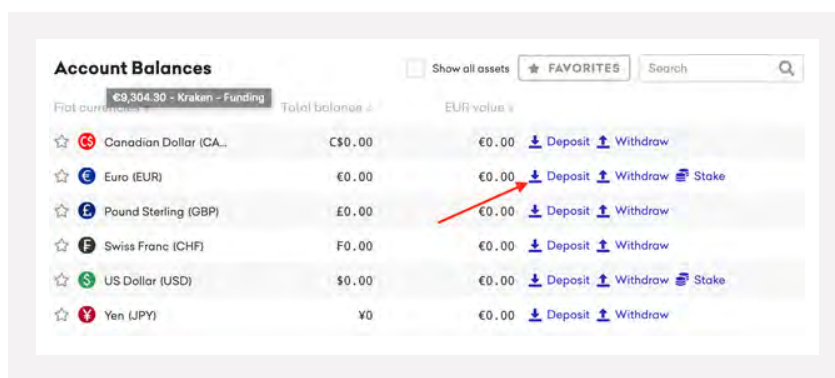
Account Balances

Show all assets FAVORITES Search

€9,304.30 - Kraken - Funding

Fiat currencies Total balance EUR value

| | | | |
|---|---|---|---|
| Canadian Dollar (CA... | C$0.00 | €0.00 | Deposit Withdraw |
| Euro (EUR) | €0.00 | €0.00 | Deposit Withdraw Stake |
| Pound Sterling (GBP) | £0.00 | €0.00 | Deposit Withdraw |
| Swiss Franc (CHF) | F0.00 | €0.00 | Deposit Withdraw |
| US Dollar (USD) | $0.00 | €0.00 | Deposit Withdraw Stake |
| Yen (JPY) | ¥0 | €0.00 | Deposit Withdraw |